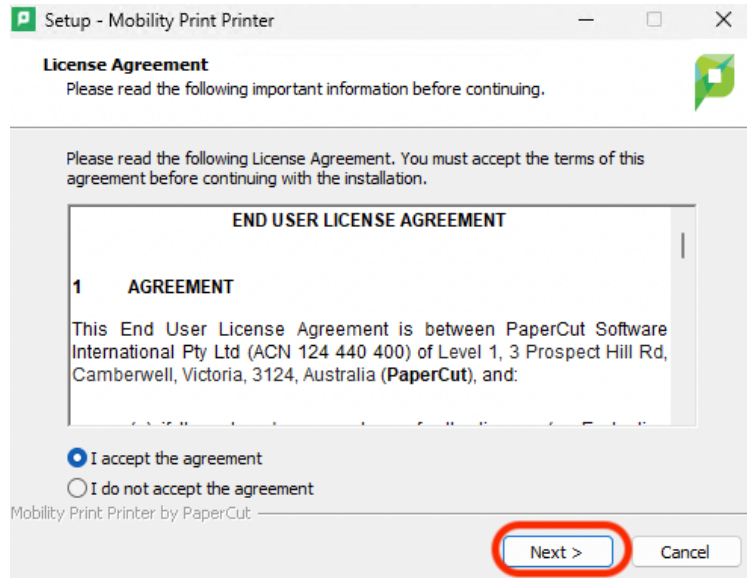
Setup - Mobility Print Printer

License Agreement
Please read the following important information before continuing.

Please read the following License Agreement. You must accept the terms of this agreement before continuing with the installation.

END USER LICENSE AGREEMENT

1 AGREEMENT

This End User License Agreement is between PaperCut Software International Pty Ltd (ACN 124 440 400) of Level 1, 3 Prospect Hill Rd, Camberwell, Victoria, 3124, Australia (**PaperCut**), and:

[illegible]

I accept the agreement
I do not accept the agreement

Mobility Print Printer by PaperCut

Next >
Cancel